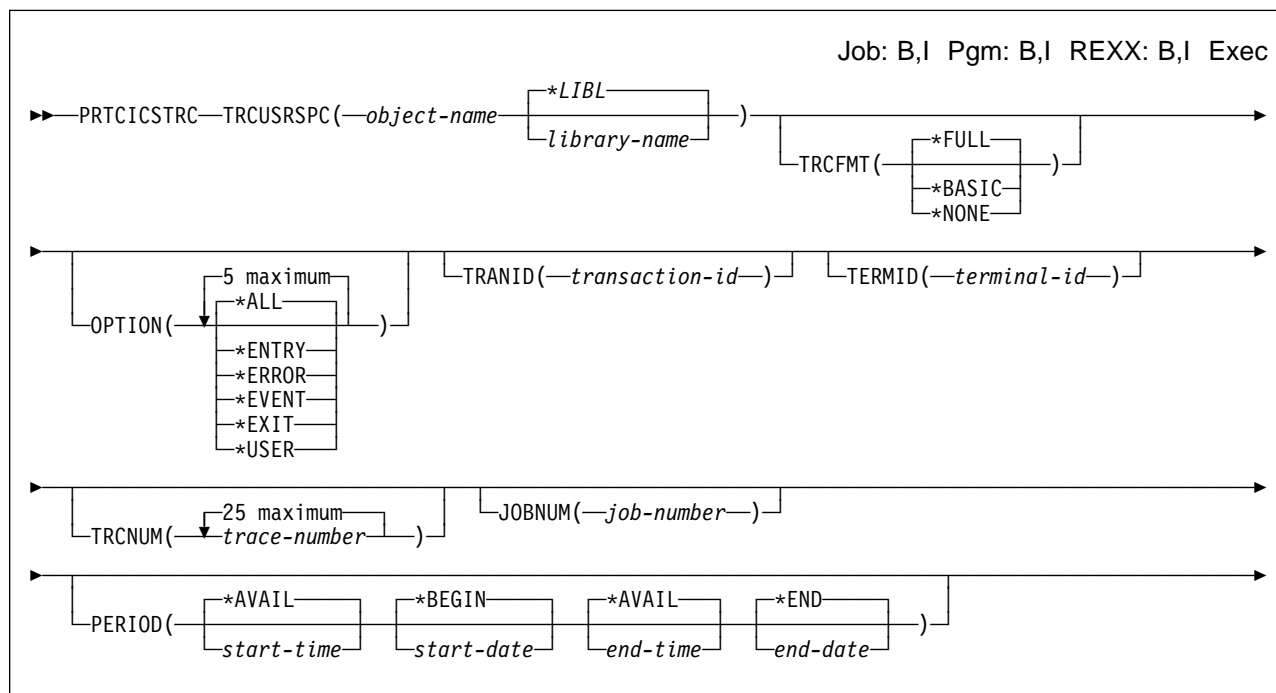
Job: B,I Pgm: B,I REXX: B,I Exec

PRTCICSTRC TRCUSRSPC( object-name *LIBL library-name ) TRCFMT( *FULL *BASIC *NONE )

OPTION( 5 maximum *ALL *ENTRY *ERROR *EVENT *EXIT *USER ) TRANID( transaction-id ) TERMID( terminal-id )

TRCNUM( 25 maximum trace-number ) JOBNUM( job-number )

PERIOD( *AVAIL start-time *BEGIN start-date *AVAIL end-time *END end-date )